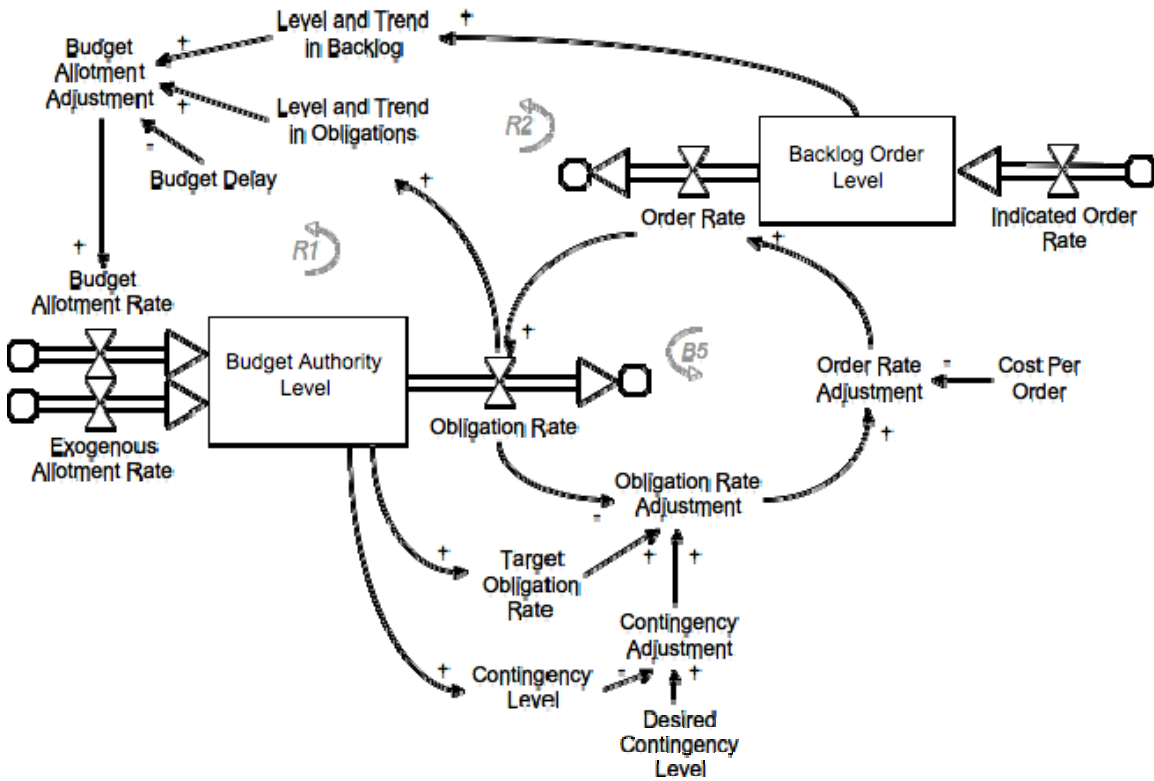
Level and Trend in Backlog
+
Budget Allotment Adjustment
+
Level and Trend in Obligations
+
-
Budget Delay
R2
Backlog Order Level
Order Rate
Indicated Order Rate
+
+
R1
Budget Allotment Rate
+
Budget Authority Level
+
B5
Order Rate Adjustment
-
Cost Per Order
Obligation Rate
Exogenous Allotment Rate
+
Obligation Rate Adjustment
-
+
Target Obligation Rate
+
+
+
Contingency Adjustment
+
Contingency Level
-
+
Desired Contingency Level